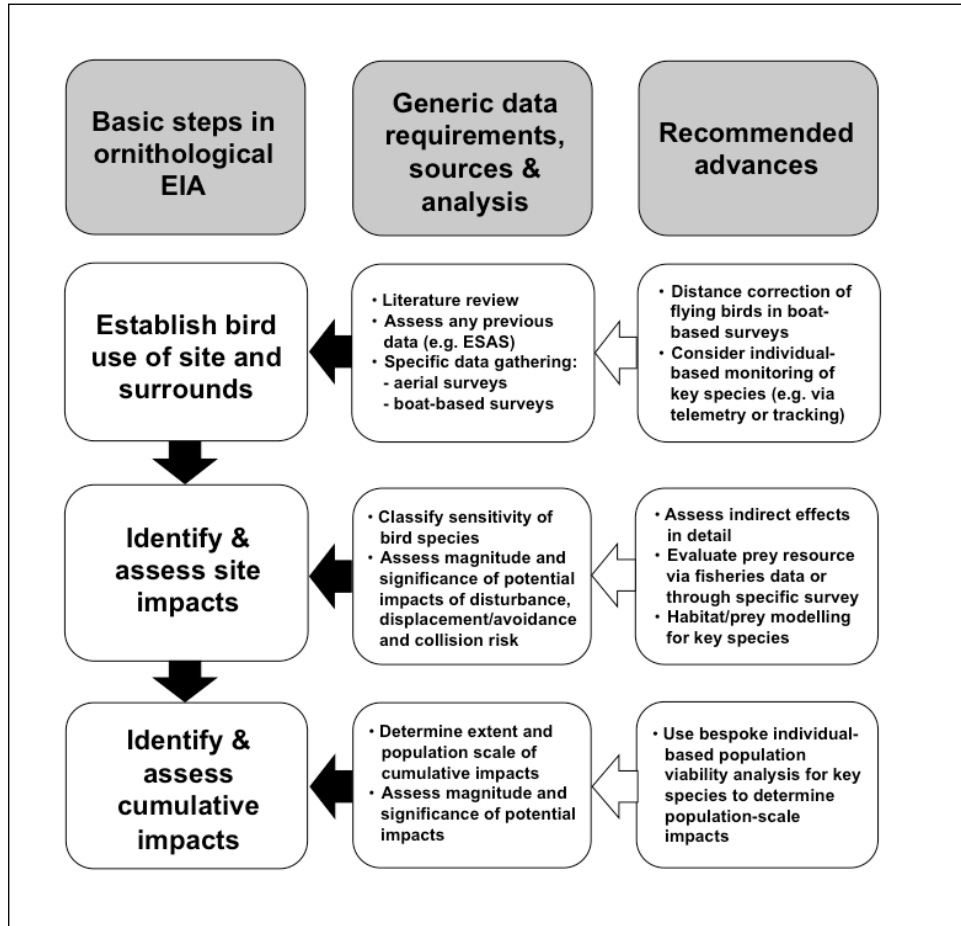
Basic steps in ornithological EIA

Generic data requirements, sources & analysis

Recommended advances

Establish bird use of site and surrounds

• Literature review
• Assess any previous data (e.g. ESAS)
• Specific data gathering:
- aerial surveys
- boat-based surveys

• Distance correction of flying birds in boat-based surveys
• Consider individual-based monitoring of key species (e.g. via telemetry or tracking)

Identify & assess site impacts

• Classify sensitivity of bird species
• Assess magnitude and significance of potential impacts of disturbance, displacement/avoidance and collision risk

• Assess indirect effects in detail
• Evaluate prey resource via fisheries data or through specific survey
• Habitat/prey modelling for key species

Identify & assess cumulative impacts

• Determine extent and population scale of cumulative impacts
• Assess magnitude and significance of potential impacts

• Use bespoke individual-based population viability analysis for key species to determine population-scale impacts